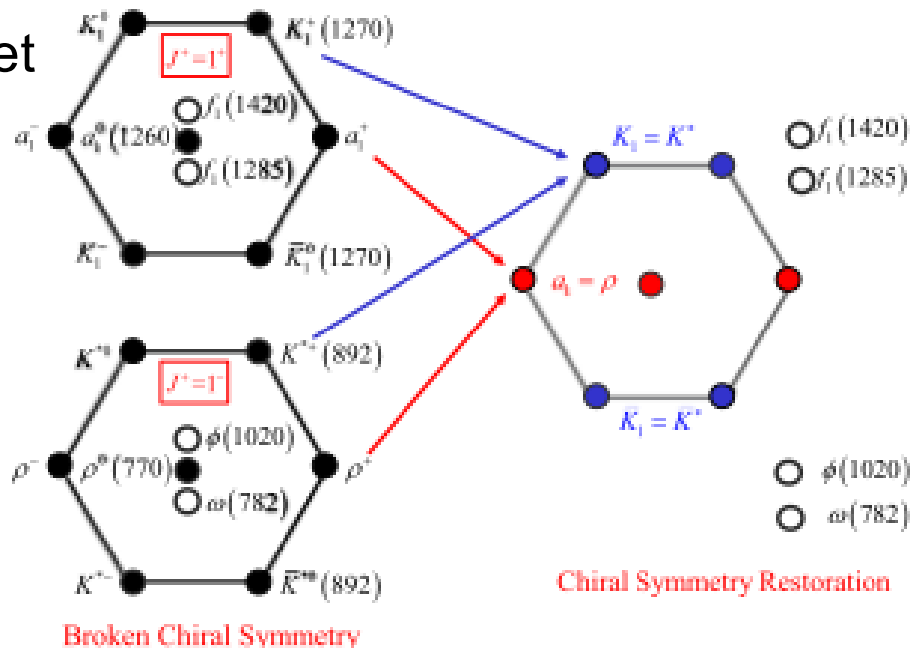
et

$K_1^0$ $K_1^+(1270)$
$J^\pi=1^+$
$f_1(1420)$
$a_1^-$ $a_1^0(1260)$ $a_1^+$
$f_1(1285)$
$K_1^-$ $\bar{K}_1^0(1270)$

$K^{*0}$ $K^{*+}(892)$
$J^\pi=1^-$
$\phi(1020)$
$\rho^-$ $\rho^0(770)$ $\rho^+$
$\omega(782)$
$K^{*-}$ $\bar{K}^{*0}(892)$

Broken Chiral Symmetry

$K_1=K^*$
$f_1(1420)$
$f_1(1285)$
$a_1=\rho$
$K_1=K^*$
$\phi(1020)$
$\omega(782)$

Chiral Symmetry Restoration